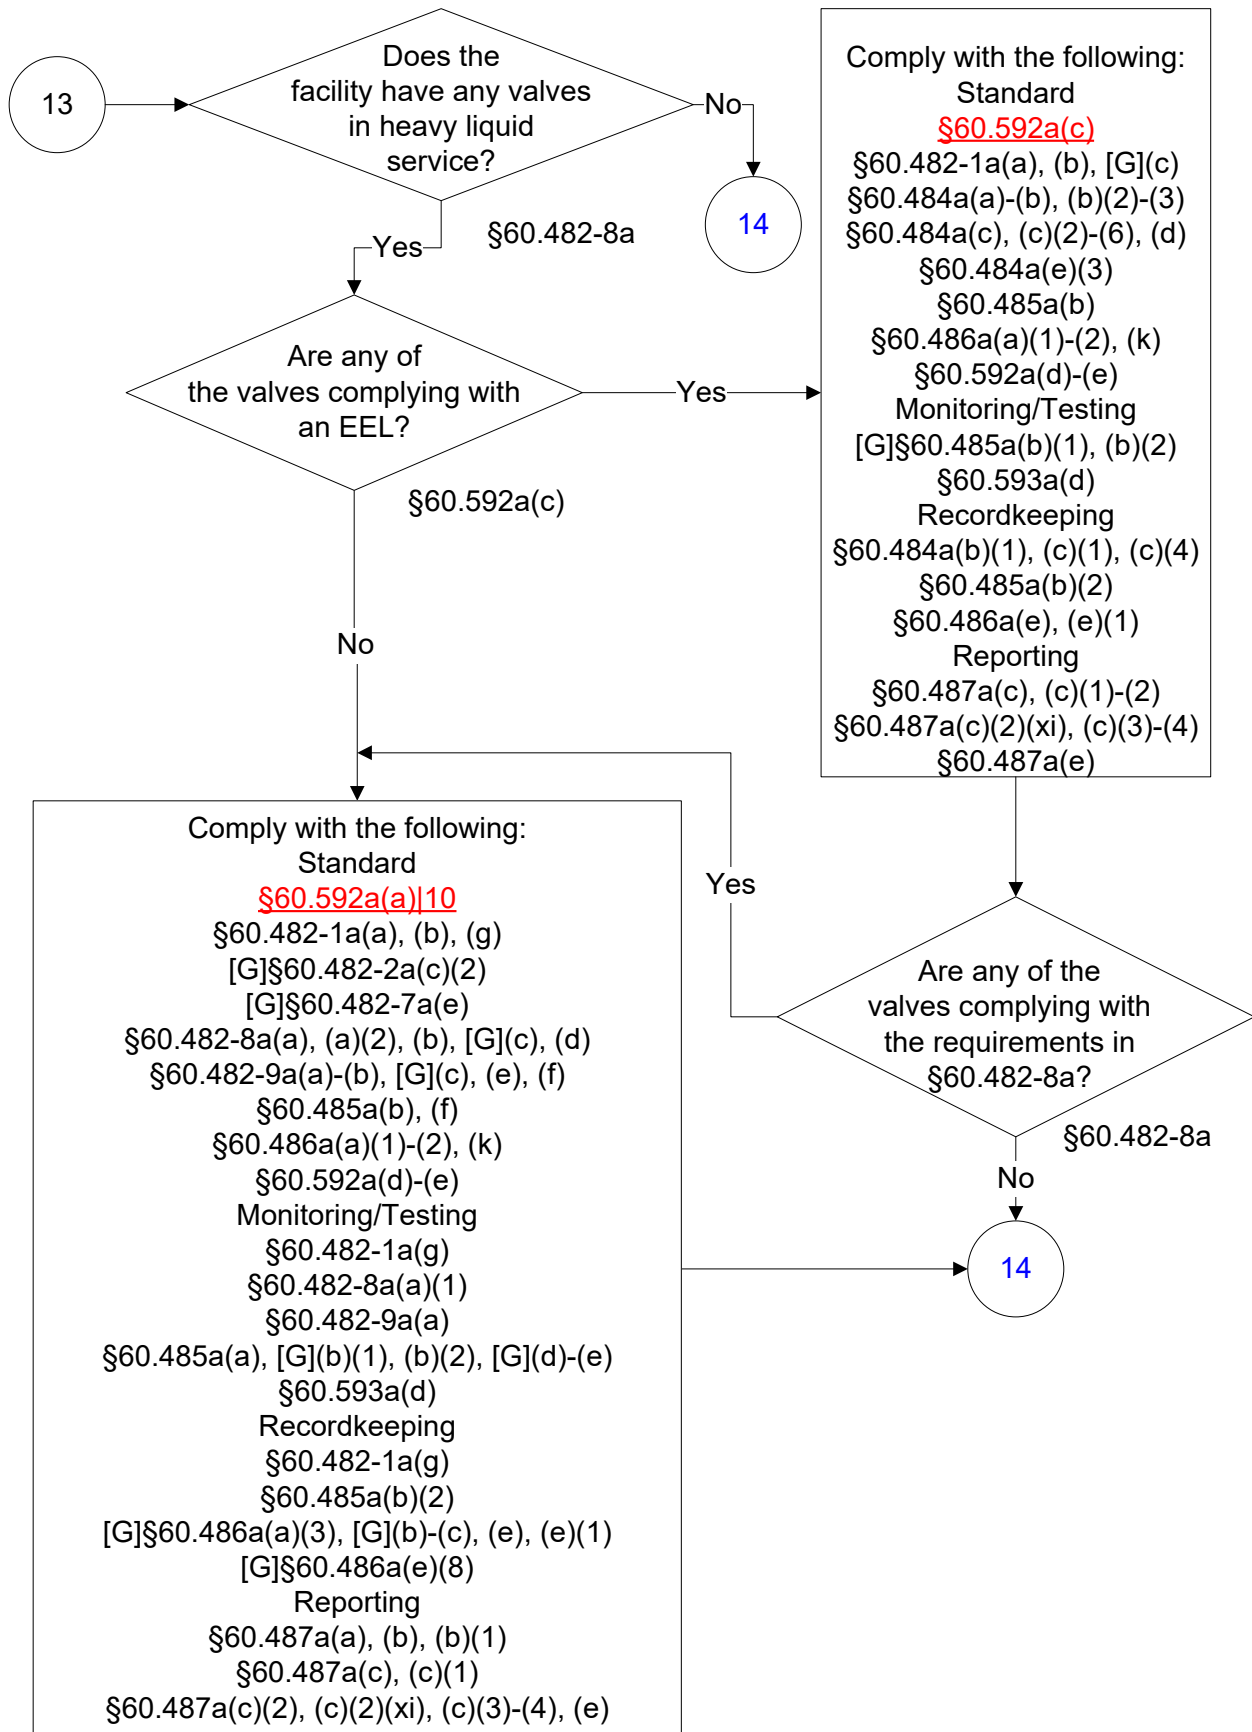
13

Does the facility have any valves in heavy liquid service?

No

14

Yes

§60.482-8a

Are any of the valves complying with an EEL?

Yes

§60.592a(c)

No

Comply with the following:
Standard
§60.592a(c)
§60.482-1a(a), (b), [G](c)
§60.484a(a)-(b), (b)(2)-(3)
§60.484a(c), (c)(2)-(6), (d)
§60.484a(e)(3)
§60.485a(b)
§60.486a(a)(1)-(2), (k)
§60.592a(d)-(e)
Monitoring/Testing
[G]§60.485a(b)(1), (b)(2)
§60.593a(d)
Recordkeeping
§60.484a(b)(1), (c)(1), (c)(4)
§60.485a(b)(2)
§60.486a(e), (e)(1)
Reporting
§60.487a(c), (c)(1)-(2)
§60.487a(c)(2)(xi), (c)(3)-(4)
§60.487a(e)

Yes

Are any of the valves complying with the requirements in §60.482-8a?

§60.482-8a

No

14

Comply with the following:
Standard
§60.592a(a)|10
§60.482-1a(a), (b), (g)
[G]§60.482-2a(c)(2)
[G]§60.482-7a(e)
§60.482-8a(a), (a)(2), (b), [G](c), (d)
§60.482-9a(a)-(b), [G](c), (e), (f)
§60.485a(b), (f)
§60.486a(a)(1)-(2), (k)
§60.592a(d)-(e)
Monitoring/Testing
§60.482-1a(g)
§60.482-8a(a)(1)
§60.482-9a(a)
§60.485a(a), [G](b)(1), (b)(2), [G](d)-(e)
§60.593a(d)
Recordkeeping
§60.482-1a(g)
§60.485a(b)(2)
[G]§60.486a(a)(3), [G](b)-(c), (e), (e)(1)
[G]§60.486a(e)(8)
Reporting
§60.487a(a), (b), (b)(1)
§60.487a(c), (c)(1)
§60.487a(c)(2), (c)(2)(xi), (c)(3)-(4), (e)